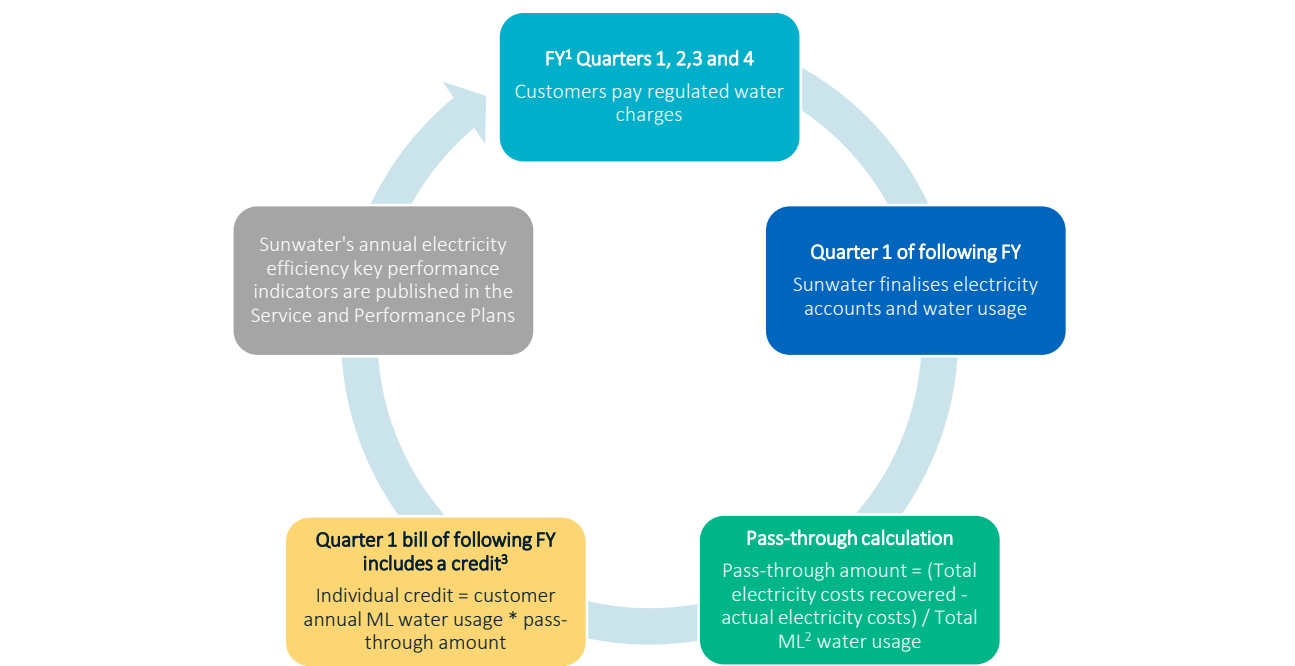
FY$^1$ Quarters 1, 2,3 and 4

Customers pay regulated water charges

Quarter 1 of following FY

Sunwater finalises electricity accounts and water usage

Pass-through calculation

Pass-through amount = (Total electricity costs recovered - actual electricity costs) / Total ML$^2$ water usage

Quarter 1 bill of following FY includes a credit$^3$

Individual credit = customer annual ML water usage * pass-through amount

Sunwater's annual electricity efficiency key performance indicators are published in the Service and Performance Plans